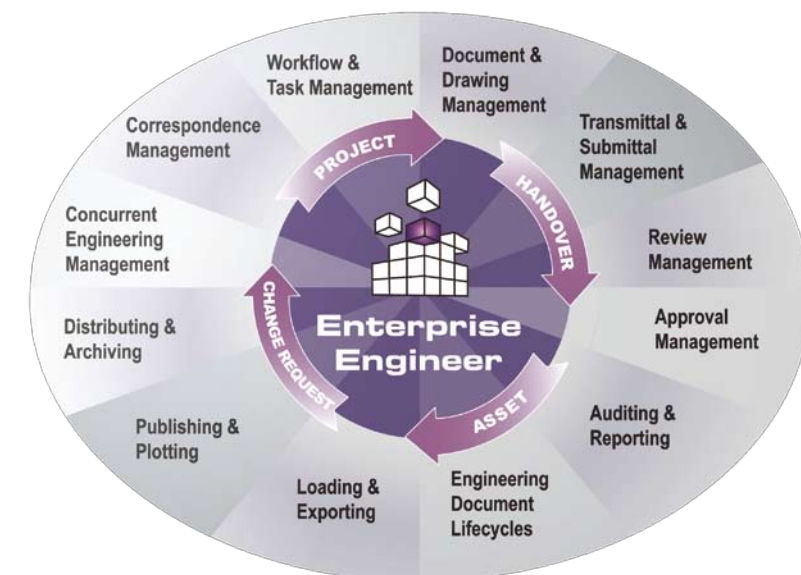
Workflow & Task Management

Document & Drawing Management

Transmittal & Submittal Management

Review Management

Approval Management

Auditing & Reporting

Engineering Document Lifecycles

Loading & Exporting

Publishing & Plotting

Distributing & Archiving

Concurrent Engineering Management

Correspondence Management

PROJECT

HANDOVER

ASSET

CHANGE REQUEST

Enterprise Engineer